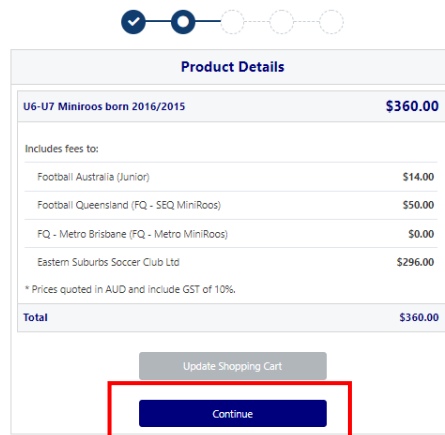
Product Details

U6-U7 Miniroos born 2016/2015 $360.00

Includes fees to:

| | |
|---|---|
| Football Australia (Junior) | $14.00 |
| Football Queensland (FQ - SEQ MiniRoos) | $50.00 |
| FQ - Metro Brisbane (FQ - Metro MiniRoos) | $0.00 |
| Eastern Suburbs Soccer Club Ltd | $296.00 |

* Prices quoted in AUD and include GST of 10%.

Total $360.00

Update Shopping Cart

Continue